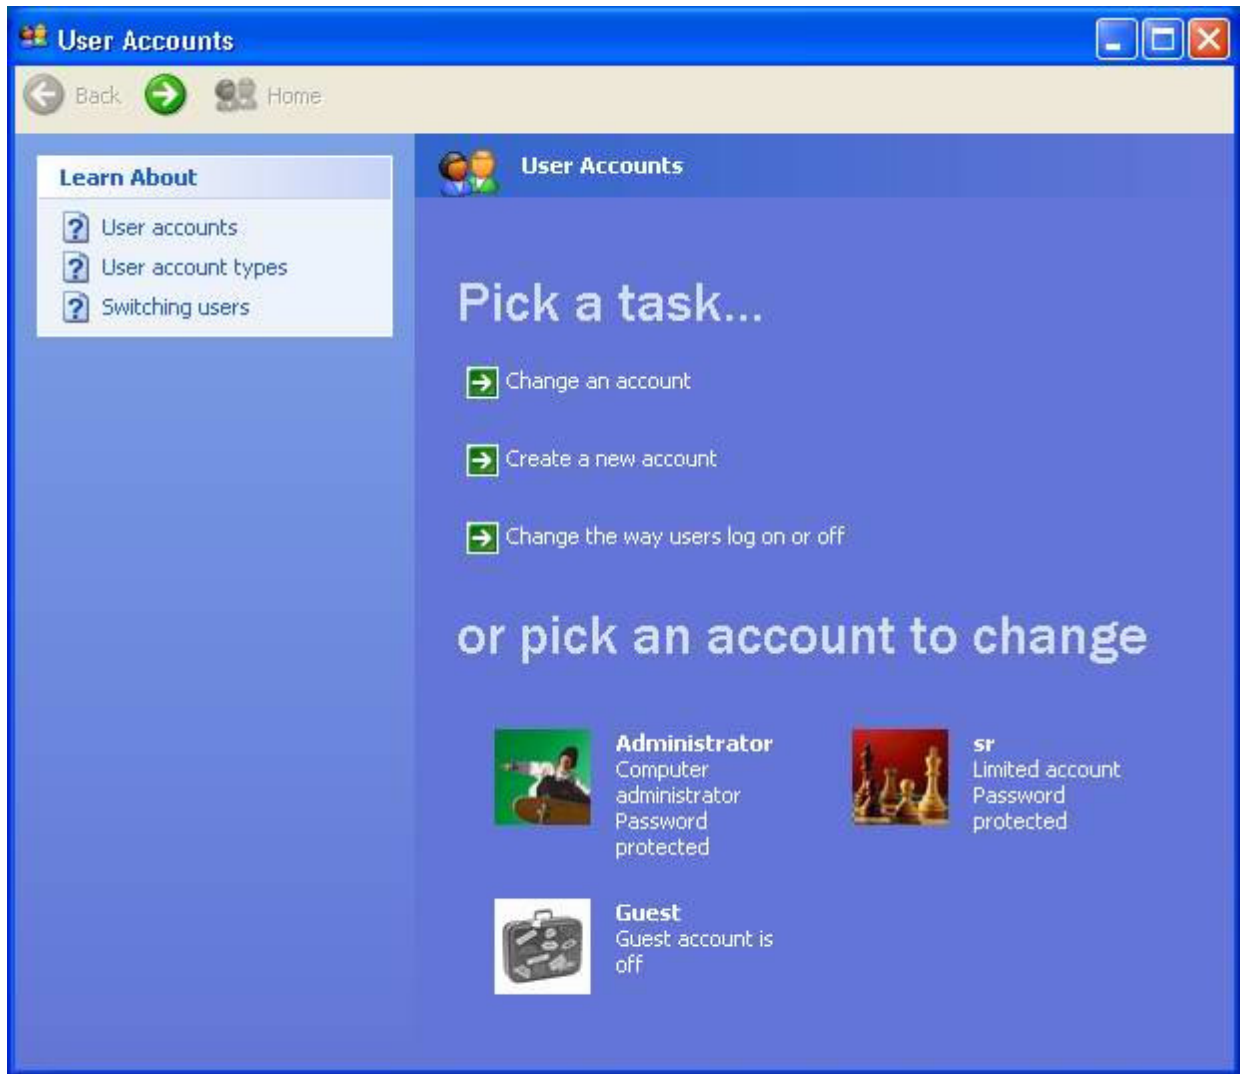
User Accounts

Back Home

Learn About

User accounts
User account types
Switching users

User Accounts

Pick a task...

Change an account

Create a new account

Change the way users log on or off

or pick an account to change

Administrator
Computer administrator
Password protected

sr
Limited account
Password protected

Guest
Guest account is off